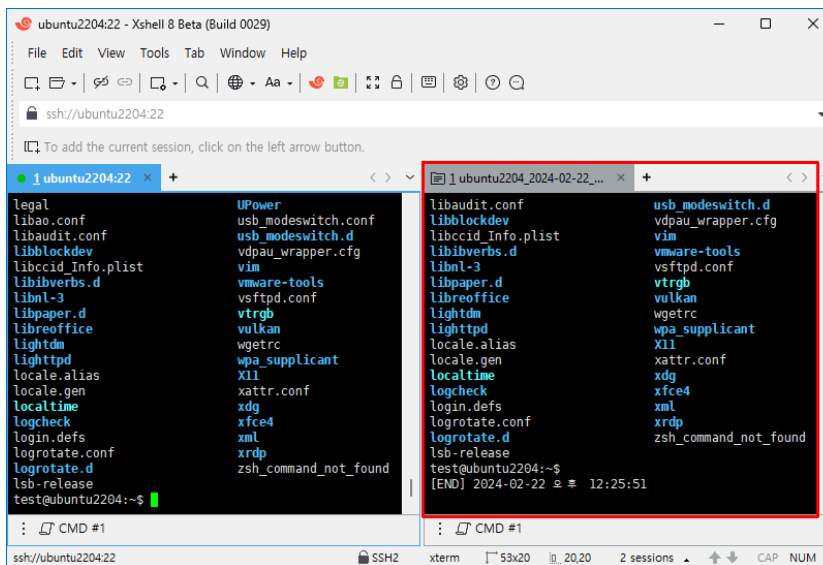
ubuntu2204:22 - Xshell 8 Beta (Build 0029)

File Edit View Tools Tab Window Help

ssh://ubuntu2204:22

To add the current session, click on the left arrow button.

1 ubuntu2204:22 ×

legal
libao.conf
libaudit.conf
libblockdev
libccid_Info.plist
libibverbs.d
libnl-3
libpaper.d
libreoffice
lightdm
lighttpd
locale.alias
locale.gen
localtime
logcheck
login.defs
logrotate.conf
logrotate.d
lsb-release
test@ubuntu2204:~$

UPower
usb_modeswitch.conf
usb_modeswitch.d
vdpau_wrapper.cfg
vim
vmware-tools
vsftpd.conf
vtrgb
vulkan
wgetrc
wpa_supplicant
X11
xattr.conf
xdg
xfce4
xml
xrdp
zsh_command_not_found

CMD #1

1 ubuntu2204_2024-02-22_... ×

libaudit.conf
libblockdev
libccid_Info.plist
libibverbs.d
libnl-3
libpaper.d
libreoffice
lightdm
lighttpd
locale.alias
locale.gen
localtime
logcheck
login.defs
logrotate.conf
logrotate.d
lsb-release
test@ubuntu2204:~$
[END] 2024-02-22 오후 12:25:51

usb_modeswitch.d
vdpau_wrapper.cfg
vim
vmware-tools
vsftpd.conf
vtrgb
vulkan
wgetrc
wpa_supplicant
X11
xattr.conf
xdg
xfce4
xml
xrdp
zsh_command_not_found

CMD #1

ssh://ubuntu2204:22 SSH2 xterm 53x20 20,20 2 sessions CAP NUM